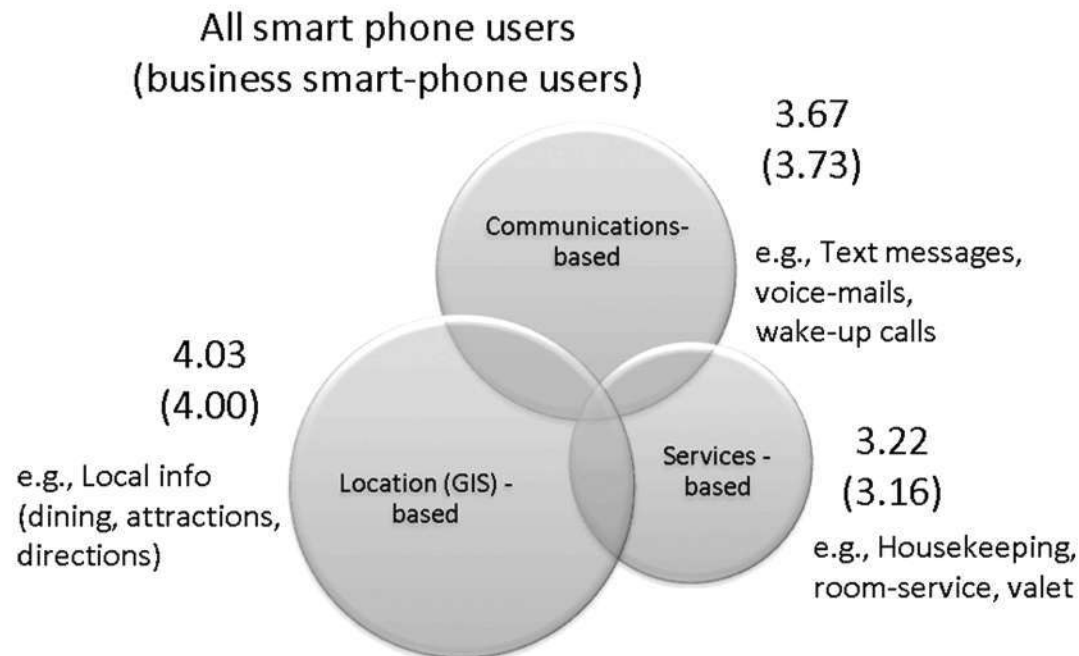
All smart phone users
(business smart-phone users)

3.67
(3.73)

Communications-based

e.g., Text messages, voice-mails, wake-up calls

4.03
(4.00)

e.g., Local info (dining, attractions, directions)

Location (GIS) - based

Services - based

3.22
(3.16)

e.g., Housekeeping, room-service, valet